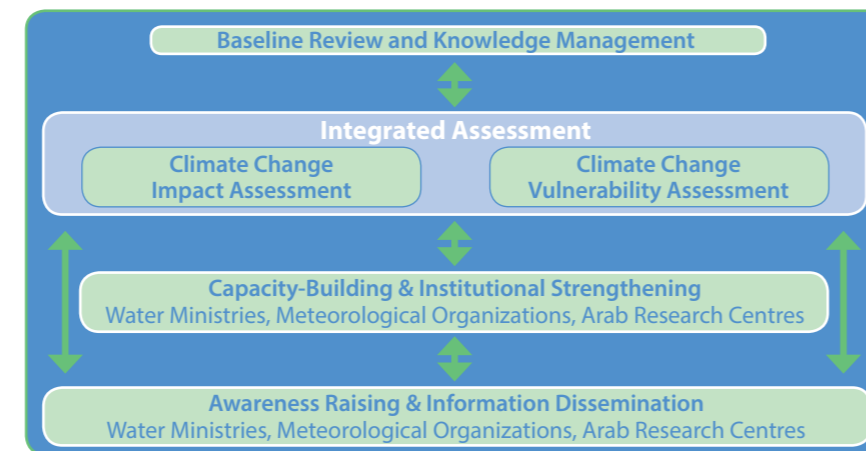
Baseline Review and Knowledge Management

Integrated Assessment

Climate Change Impact Assessment

Climate Change Vulnerability Assessment

Capacity-Building & Institutional Strengthening
Water Ministries, Meteorological Organizations, Arab Research Centres

Awareness Raising & Information Dissemination
Water Ministries, Meteorological Organizations, Arab Research Centres